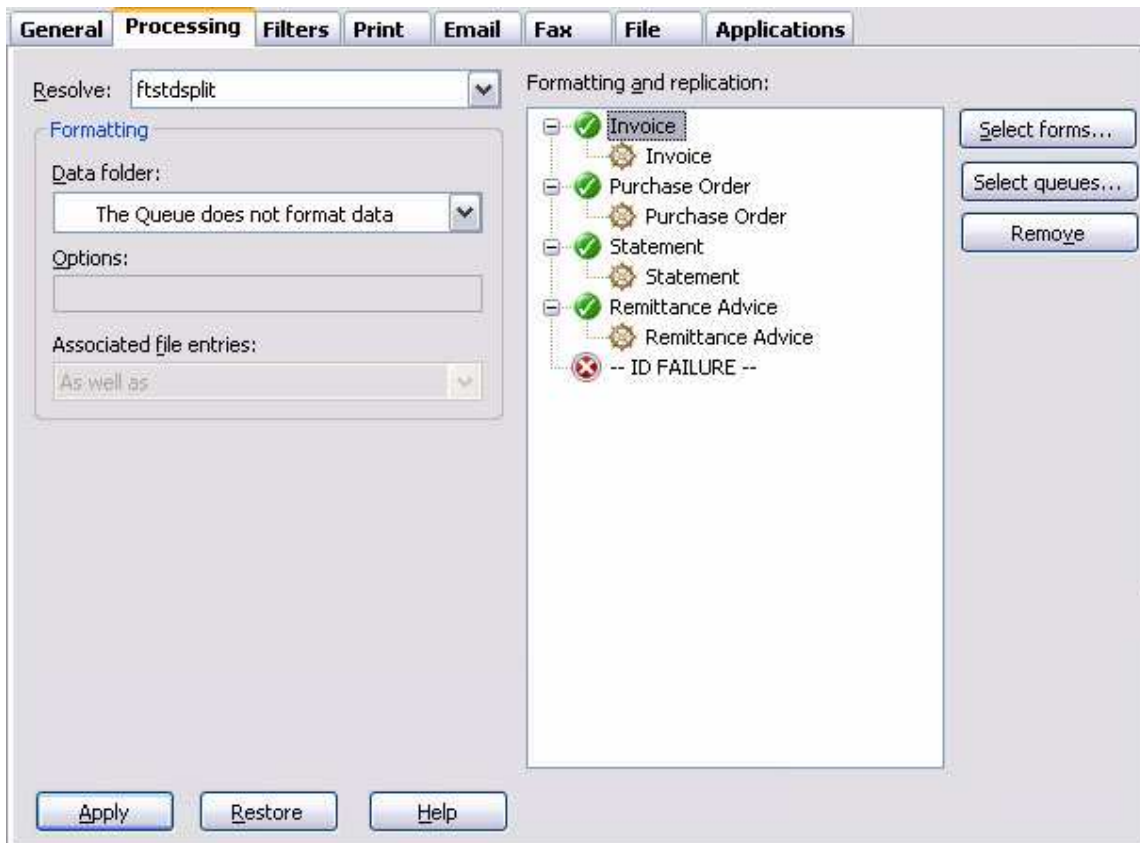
General Processing Filters Print Email Fax File Applications

Resolve: ftstdsplit

Formatting

Data folder:

The Queue does not format data

Options:

Associated file entries:

As well as

Formatting and replication:

Invoice
Invoice
Purchase Order
Purchase Order
Statement
Statement
Remittance Advice
Remittance Advice
-- ID FAILURE --

Select forms...

Select queues...

Remove

Apply

Restore

Help